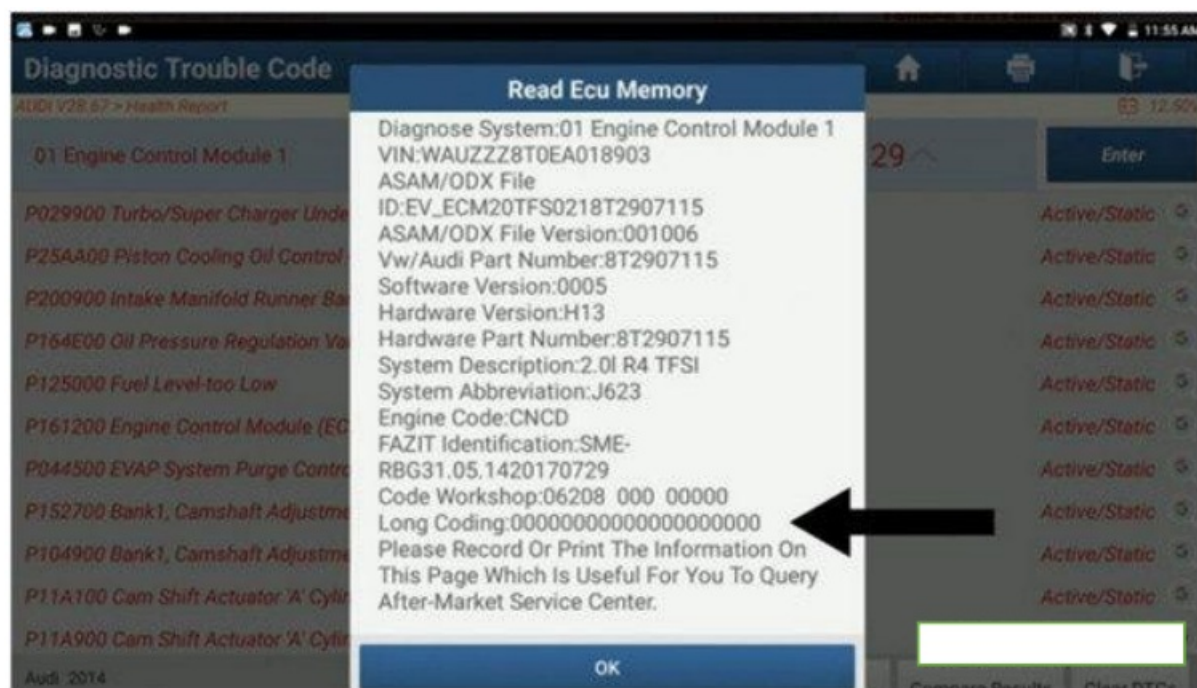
11:55 AM

Diagnostic Trouble Code

AUDI V28.57 > Health Report

12.50

01 Engine Control Module 1

29

Enter

P029900 Turbo/Super Charger Unde

P25AA00 Piston Cooling Oil Control

P200900 Intake Manifold Runner Ba

P164E00 Oil Pressure Regulation Va

P125000 Fuel Level-too Low

P161200 Engine Control Module (EC

P044500 EVAP System Purge Contr

P152700 Bank1, Camshaft Adjustme

P104900 Bank1, Camshaft Adjustme

P11A100 Cam Shift Actuator 'A' Cylir

P11A900 Cam Shift Actuator 'A' Cylir

Active/Static

Active/Static

Active/Static

Active/Static

Active/Static

Active/Static

Active/Static

Active/Static

Active/Static

Active/Static

Audi 2014

Compare Results

Clear DTCs

Read Ecu Memory

Diagnose System:01 Engine Control Module 1
VIN:WAUZZZ8T0EA018903
ASAM/ODX File ID:EV_ECM20TFS0218T2907115
ASAM/ODX File Version:001006
Vw/Audi Part Number:8T2907115
Software Version:0005
Hardware Version:H13
Hardware Part Number:8T2907115
System Description:2.0l R4 TFSI
System Abbreviation:J623
Engine Code:CNCD
FAZIT Identification:SME-RBG31.05.1420170729
Code Workshop:06208 000 00000
Long Coding:0000000000000000000
Please Record Or Print The Information On This Page Which Is Useful For You To Query After-Market Service Center.

OK